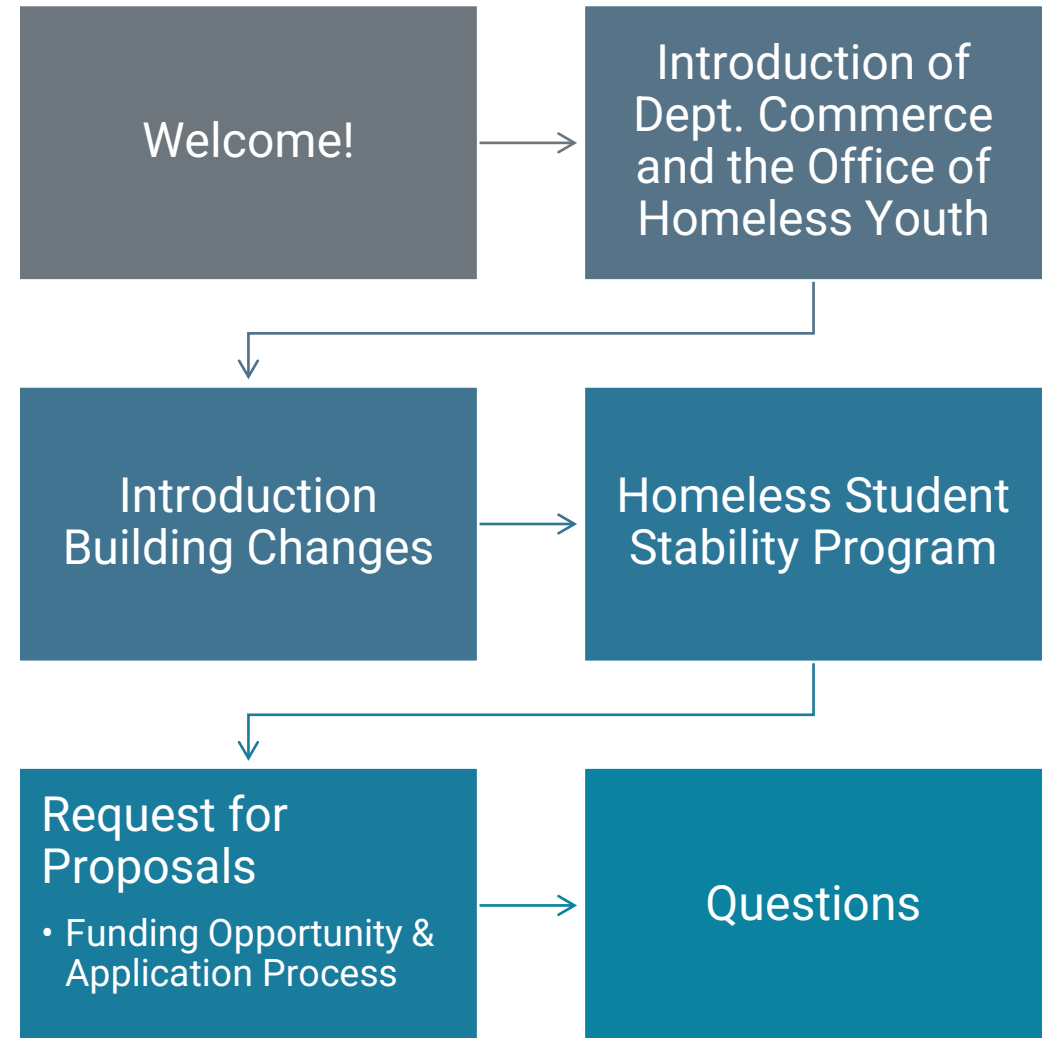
Welcome!

Introduction of Dept. Commerce and the Office of Homeless Youth

Introduction Building Changes

Homeless Student Stability Program

Request for Proposals

• Funding Opportunity & Application Process

Questions